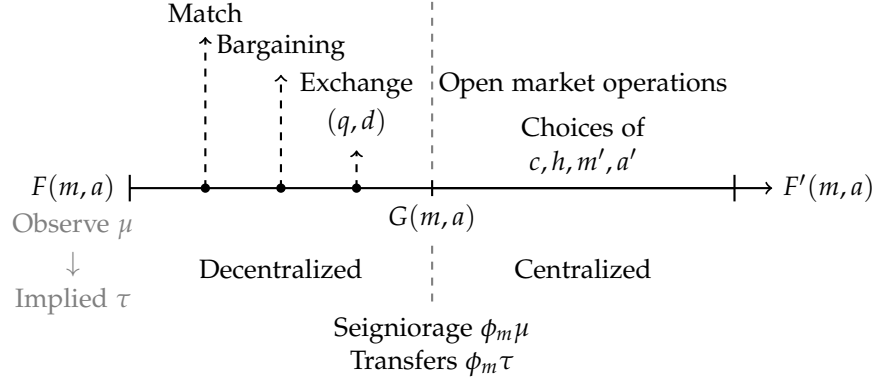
Match

Bargaining

Exchange

$(q, d)$

Open market operations

Choices of $c, h, m', a'$

$F(m, a)$

$G(m, a)$

$F'(m, a)$

Observe $\mu$

↓

Implied $\tau$

Decentralized

Centralized

Seigniorage $\phi_m \mu$

Transfers $\phi_m \tau$